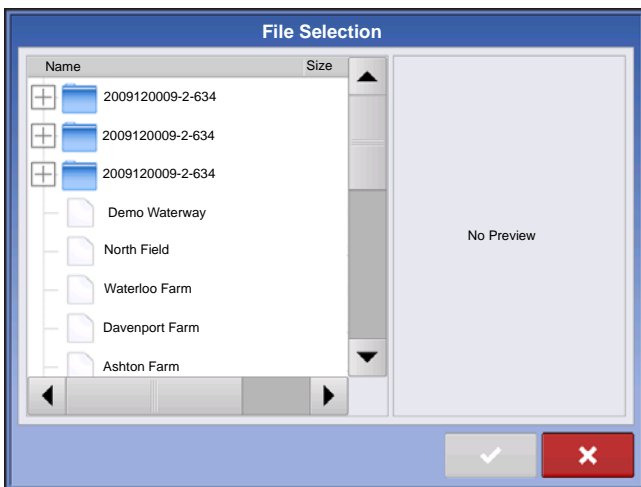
File Selection

| Name | Size |
|---|---|
| 2009120009-2-634 | |
| 2009120009-2-634 | |
| 2009120009-2-634 | |
| Demo Waterway | |
| North Field | |
| Waterloo Farm | |
| Davenport Farm | |
| Ashton Farm | |

No Preview